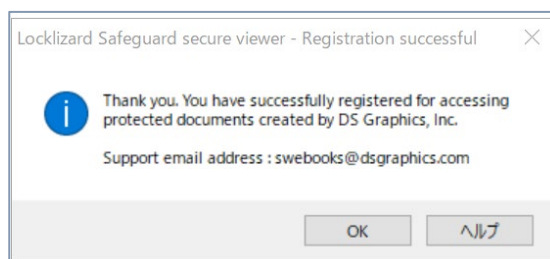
Locklizard Safeguard secure viewer - Registration successful

Thank you. You have successfully registered for accessing protected documents created by DS Graphics, Inc.

Support email address : swebooks@dsgraphics.com

OK

ヘルプ